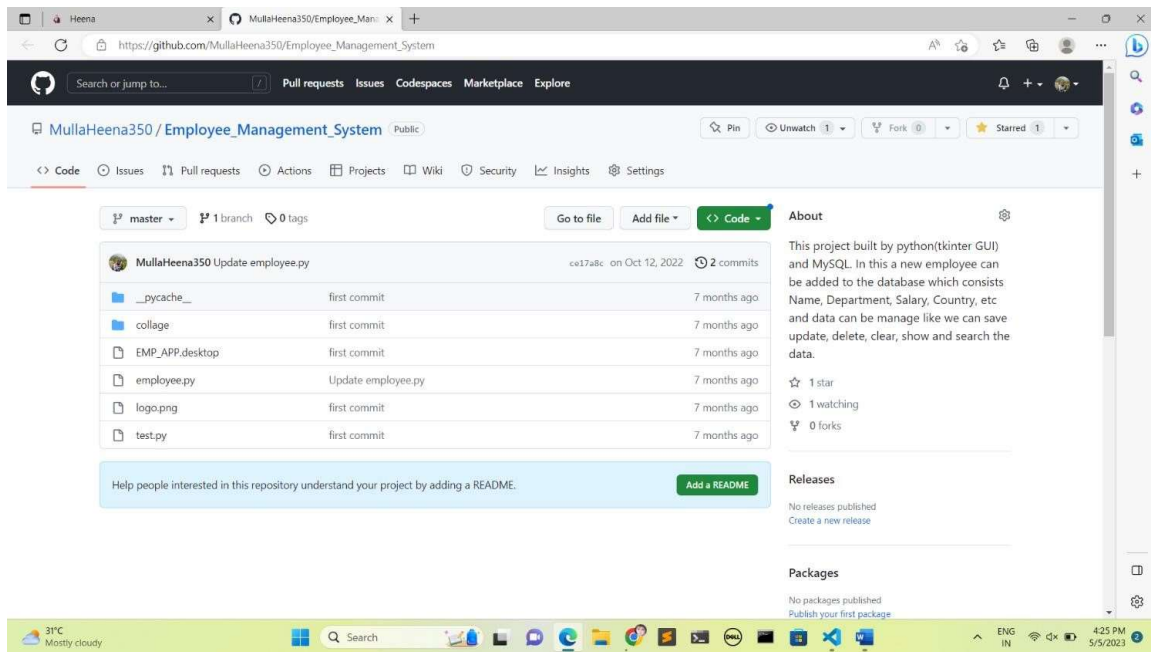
Heena
MullaHeena350/Employee_Mana
https://github.com/MullaHeena350/Employee_Management_System

Search or jump to...
Pull requests Issues Codespaces Marketplace Explore

MullaHeena350 / Employee_Management_System Public

Pin | Unwatch 1 | Fork 0 | Starred 1

Code Issues Pull requests Actions Projects Wiki Security Insights Settings

master 1 branch 0 tags
Go to file Add file Code

MullaHeena350 Update employee.py ce17a8c on Oct 12, 2022 2 commits

| | | |
|---|---|---|
| __pycache__ | first commit | 7 months ago |
| collage | first commit | 7 months ago |
| EMP_APP.desktop | first commit | 7 months ago |
| employee.py | Update employee.py | 7 months ago |
| logo.png | first commit | 7 months ago |
| test.py | first commit | 7 months ago |

Help people interested in this repository understand your project by adding a README.
Add a README

About

This project built by python(tkinter GUI) and MySQL. In this a new employee can be added to the database which consists Name, Department, Salary, Country, etc and data can be manage like we can save update, delete, clear, show and search the data.

1 star
1 watching
0 forks

Releases

No releases published
Create a new release

Packages

No packages published
Publish your first package

31°C
Mostly cloudy
Search
ENG IN
4:25 PM
5/5/2023